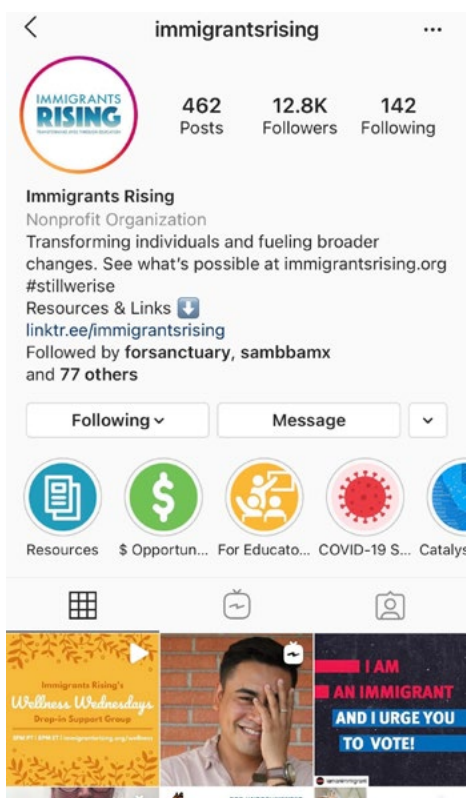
immigrantsrising

IMMIGRANTS RISING
TRANSFORMING LIVES THROUGH EDUCATION

462
Posts

12.8K
Followers

142
Following

Immigrants Rising
Nonprofit Organization
Transforming individuals and fueling broader changes. See what's possible at immigrantsrising.org
#stillwerise
Resources & Links ⬇️
linktr.ee/immigrantsrising
Followed by forsanctuary, sambbamx and 77 others

Following

Message

Resources

$ Opportun...

For Educato...

COVID-19 S...

Catalys

Immigrants Rising's
Wellness Wednesdays
Drop-in Support Group
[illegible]

I AM
AN IMMIGRANT
AND I URGE YOU
TO VOTE!